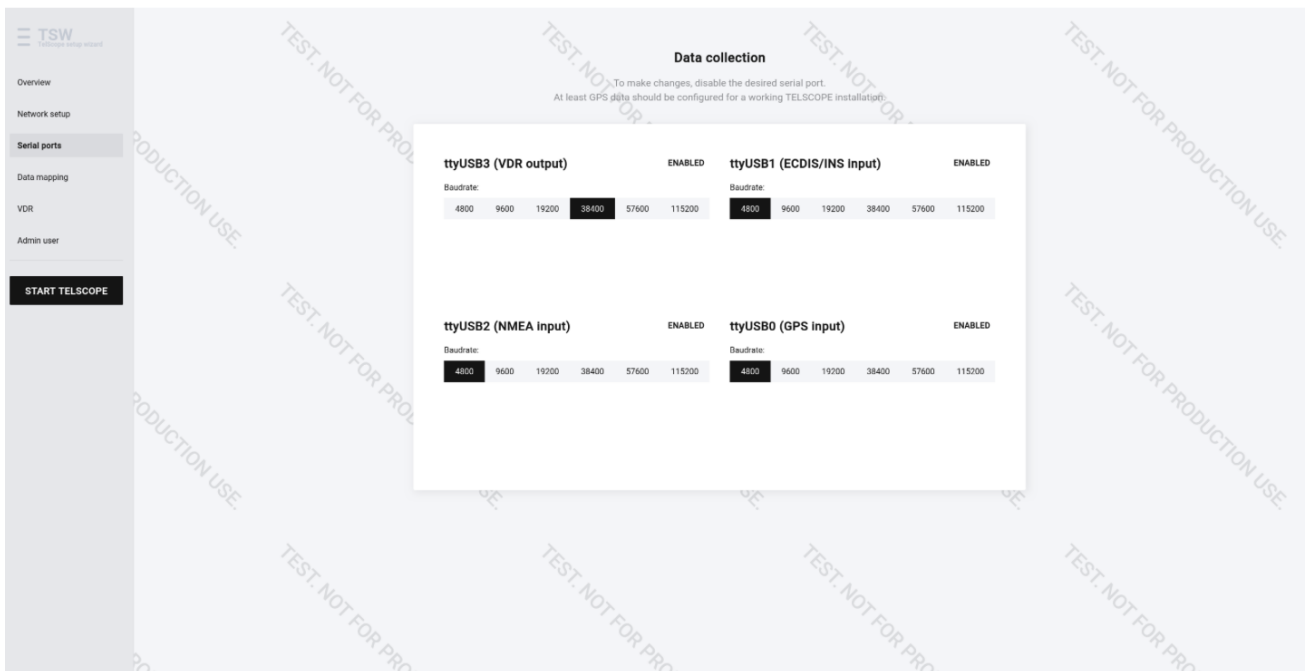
TSW
Telscope setup wizard

Overview
Network setup
Serial ports
Data mapping
VDR
Admin user

START TELSCOPE

TEST. NOT FOR PRODUCTION USE.

Data collection

To make changes, disable the desired serial port.
At least GPS data should be configured for a working TELSCOPE installation.

ttyUSB3 (VDR output) ENABLED
Baudrate:
4800 9600 19200 38400 57600 115200

ttyUSB1 (ECDIS/INS input) ENABLED
Baudrate:
4800 9600 19200 38400 57600 115200

ttyUSB2 (NMEA input) ENABLED
Baudrate:
4800 9600 19200 38400 57600 115200

ttyUSB0 (GPS input) ENABLED
Baudrate:
4800 9600 19200 38400 57600 115200